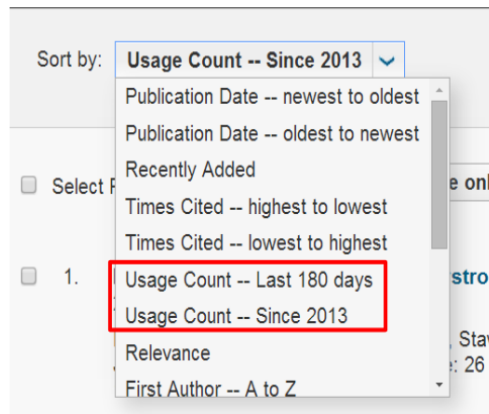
Sort by: Usage Count -- Since 2013

Publication Date -- newest to oldest
Publication Date -- oldest to newest
Recently Added
Times Cited -- highest to lowest
Times Cited -- lowest to highest
Usage Count -- Last 180 days
Usage Count -- Since 2013
Relevance
First Author -- A to Z

Select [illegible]
e onl
1.
stro
, Stav
e: 26